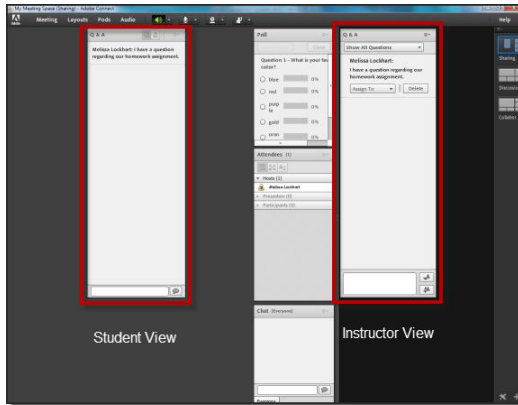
My Meeting Space (Sharing) - Adobe Connect

Meeting Layouts Pods Audio

Help

Q & A

Melissa Lockhart: I have a question regarding our homework assignment.

Poll

Close

Question 1 - What is your fa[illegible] color?

blue 0%

red 0%

purple 0%

gold 0%

oran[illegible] 0%

Attendees (1)

Hosts (1)

Melissa Lockhart

Presenters (0)

Participants (0)

Chat (Everyone)

Everyone

Q & A

Show All Questions

Melissa Lockhart:

I have a question regarding our homework assignment.

Assign To

Delete

Sharing

Discussion

Collaboration

Student View

Instructor View